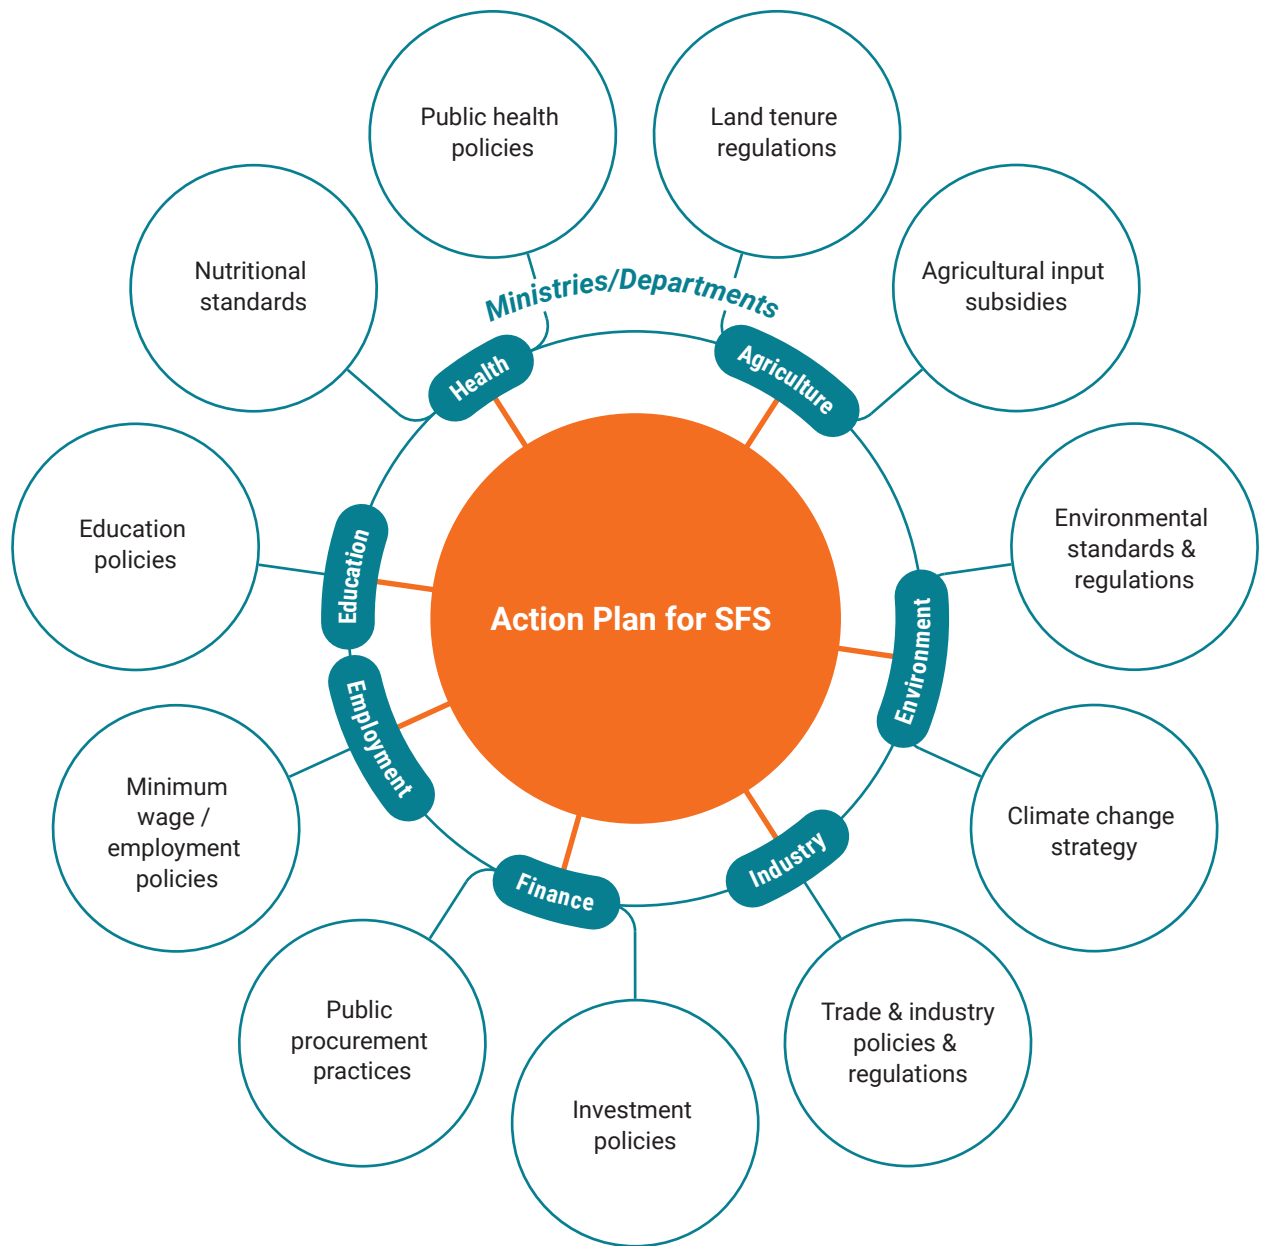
Public health policies

Land tenure regulations

Nutritional standards

Ministries/Departments

Agricultural input subsidies

Health

Agriculture

Education policies

Education

Environmental standards & regulations

Action Plan for SFS

Environment

Employment

Minimum wage / employment policies

Climate change strategy

Industry

Finance

Public procurement practices

Trade & industry policies & regulations

Investment policies